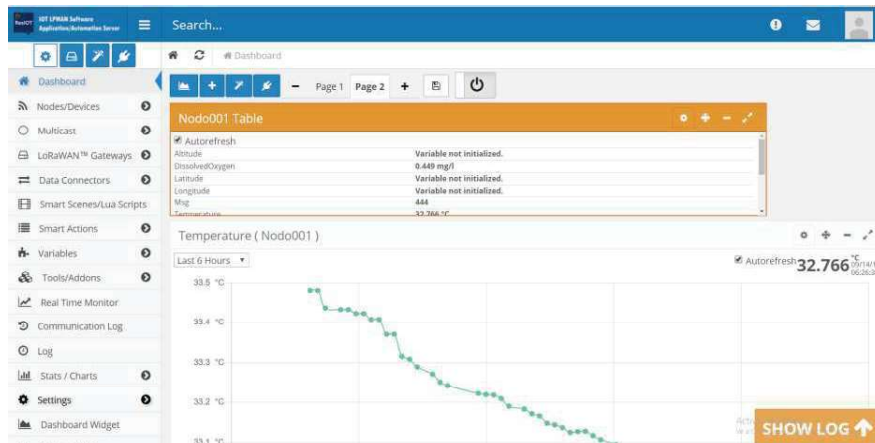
IOT LPWAN Software Application/Automation Server

Search...

Dashboard

Dashboard
Nodes/Devices
Multicast
LoRaWAN™ Gateways
Data Connectors
Smart Scenes/Lua Scripts
Smart Actions
Variables
Tools/Addons
Real Time Monitor
Communication Log
Log
Stats / Charts
Settings
Dashboard Widget

Page 1 Page 2

Nodo001 Table

Autorefresh

| | |
|---|---|
| Altitude | Variable not initialized. |
| DissolvedOxygen | 0.449 mg/l |
| Latitude | Variable not initialized. |
| Longitude | Variable not initialized. |
| Msg | 444 |
| Temperature | 32.766 °C |

Temperature ( Nodo001 )

Last 6 Hours

Autorefresh 32.766 °C

33.5 °C
33.4 °C
33.3 °C
33.2 °C
33.1 °C

SHOW LOG